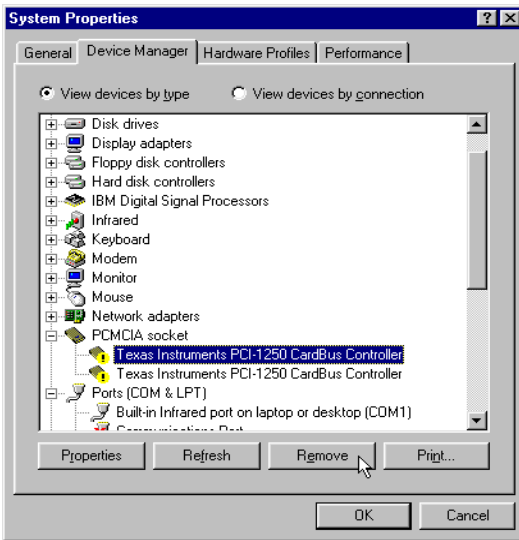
System Properties

? X

General | Device Manager | Hardware Profiles | Performance

View devices by type    View devices by connection

Disk drives
Display adapters
Floppy disk controllers
Hard disk controllers
IBM Digital Signal Processors
Infrared
Keyboard
Modem
Monitor
Mouse
Network adapters
PCMCIA socket
Texas Instruments PCI-1250 CardBus Controller
Texas Instruments PCI-1250 CardBus Controller
Ports (COM & LPT)
Built-in Infrared port on laptop or desktop (COM1)
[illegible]

Properties | Refresh | Remove | Print...

OK | Cancel